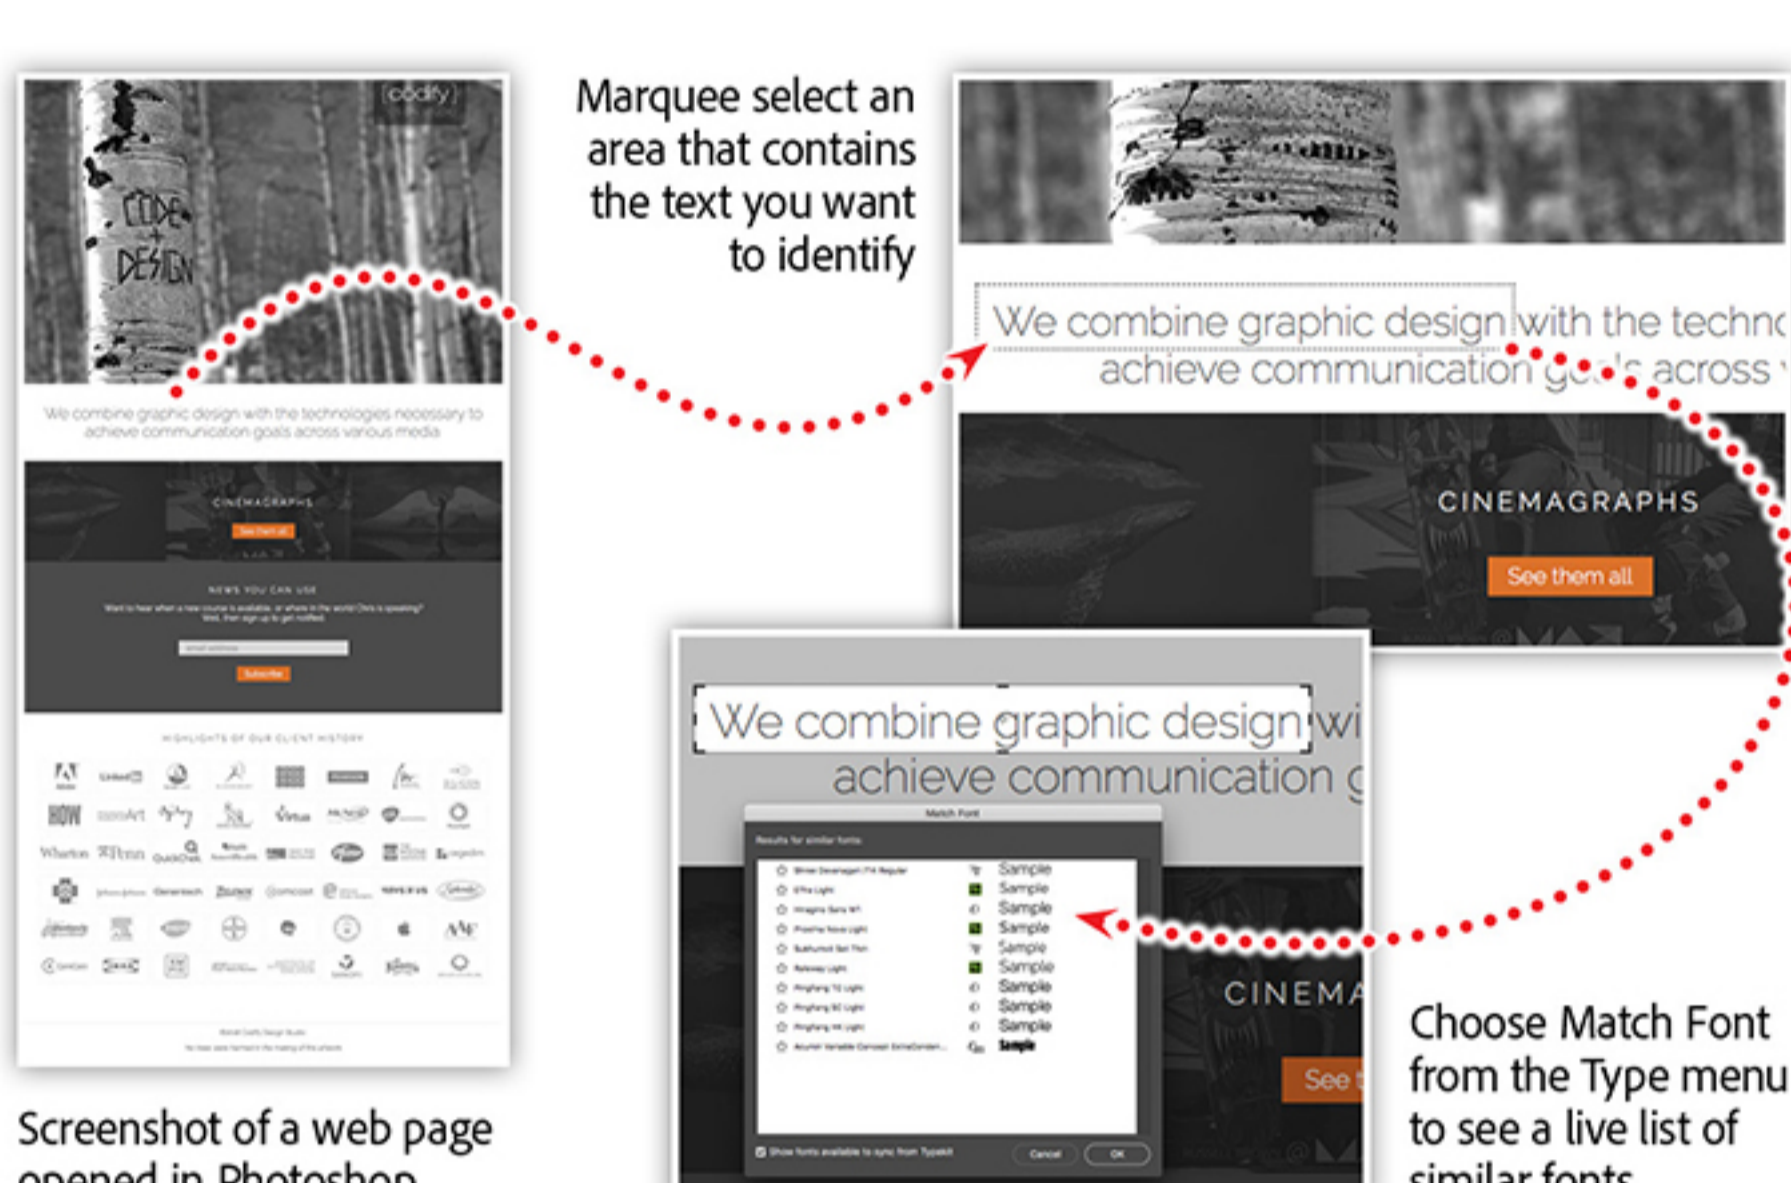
(codify)

CODE + DESIGN

We combine graphic design with the technologies necessary to achieve communication goals across various media

CINEMAGRAPHS

See them all

NEWS YOU CAN USE

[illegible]

Subscribe

HIGHLIGHTS OF OUR CLIENT HISTORY

Marquee select an area that contains the text you want to identify

We combine graphic design with the techno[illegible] achieve communication go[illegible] across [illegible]

CINEMAGRAPHS

See them all

We combine graphic design wi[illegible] achieve communication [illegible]

Match Font

Results for similar fonts

Sample
Sample
Sample
Sample
Sample
Sample
Sample
Sample
Sample
Sample

Cancel OK

CINEMA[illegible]

See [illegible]

Choose Match Font from the Type menu to see a live list of similar fonts

Screenshot of a web page opened in Photoshop